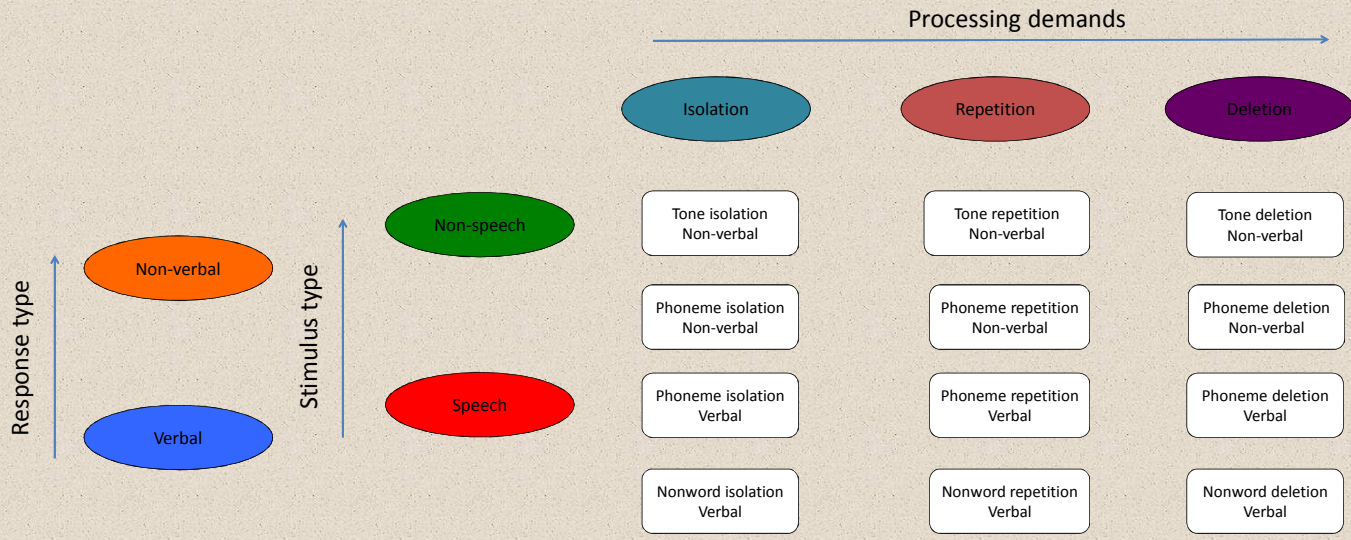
Processing demands

Isolation
Repetition
Deletion

Response type
Non-verbal
Verbal

Stimulus type
Non-speech
Speech

Tone isolation
Non-verbal

Tone repetition
Non-verbal

Tone deletion
Non-verbal

Phoneme isolation
Non-verbal

Phoneme repetition
Non-verbal

Phoneme deletion
Non-verbal

Phoneme isolation
Verbal

Phoneme repetition
Verbal

Phoneme deletion
Verbal

Nonword isolation
Verbal

Nonword repetition
Verbal

Nonword deletion
Verbal